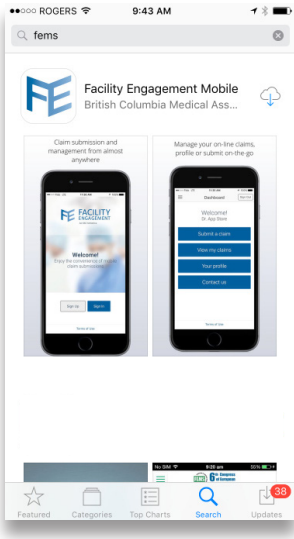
●○○○○ ROGERS 9:43 AM

fems

FE

Facility Engagement Mobile
British Columbia Medical Ass...

Claim submission and management from almost anywhere

FACILITY ENGAGEMENT

Welcome!
Enjoy the convenience of mobile claim submission

Sign Up
Sign In

Terms of Use

Manage your on-line claims, profile or submit on-the go

Dashboard

Welcome!
Dr. App Store

Submit a claim
View my claims
Your profile
Contact us

Terms of Use

No SIM
9:20 am
55%

Featured
Categories
Top Charts
Search
38
Updates